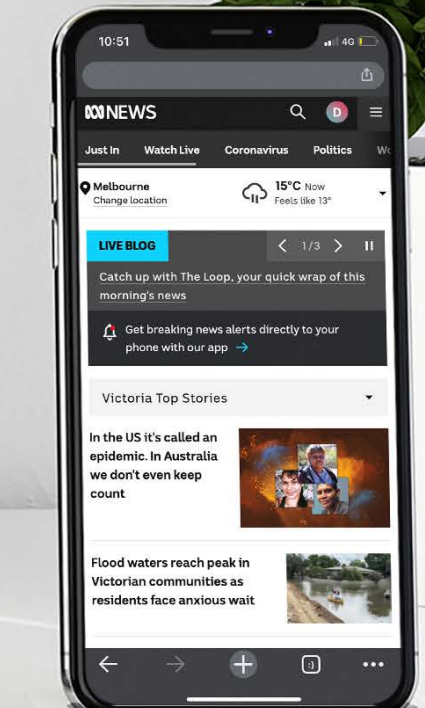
10:51

4G

NEWS

D

Just In

Watch Live

Coronavirus

Politics

Wo

Melbourne
Change location

15°C Now
Feels like 13°

LIVE BLOG

1/3

Catch up with The Loop, your quick wrap of this morning's news

Get breaking news alerts directly to your phone with our app →

Victoria Top Stories

In the US it's called an epidemic. In Australia we don't even keep count

Flood waters reach peak in Victorian communities as residents face anxious wait

:)

•••